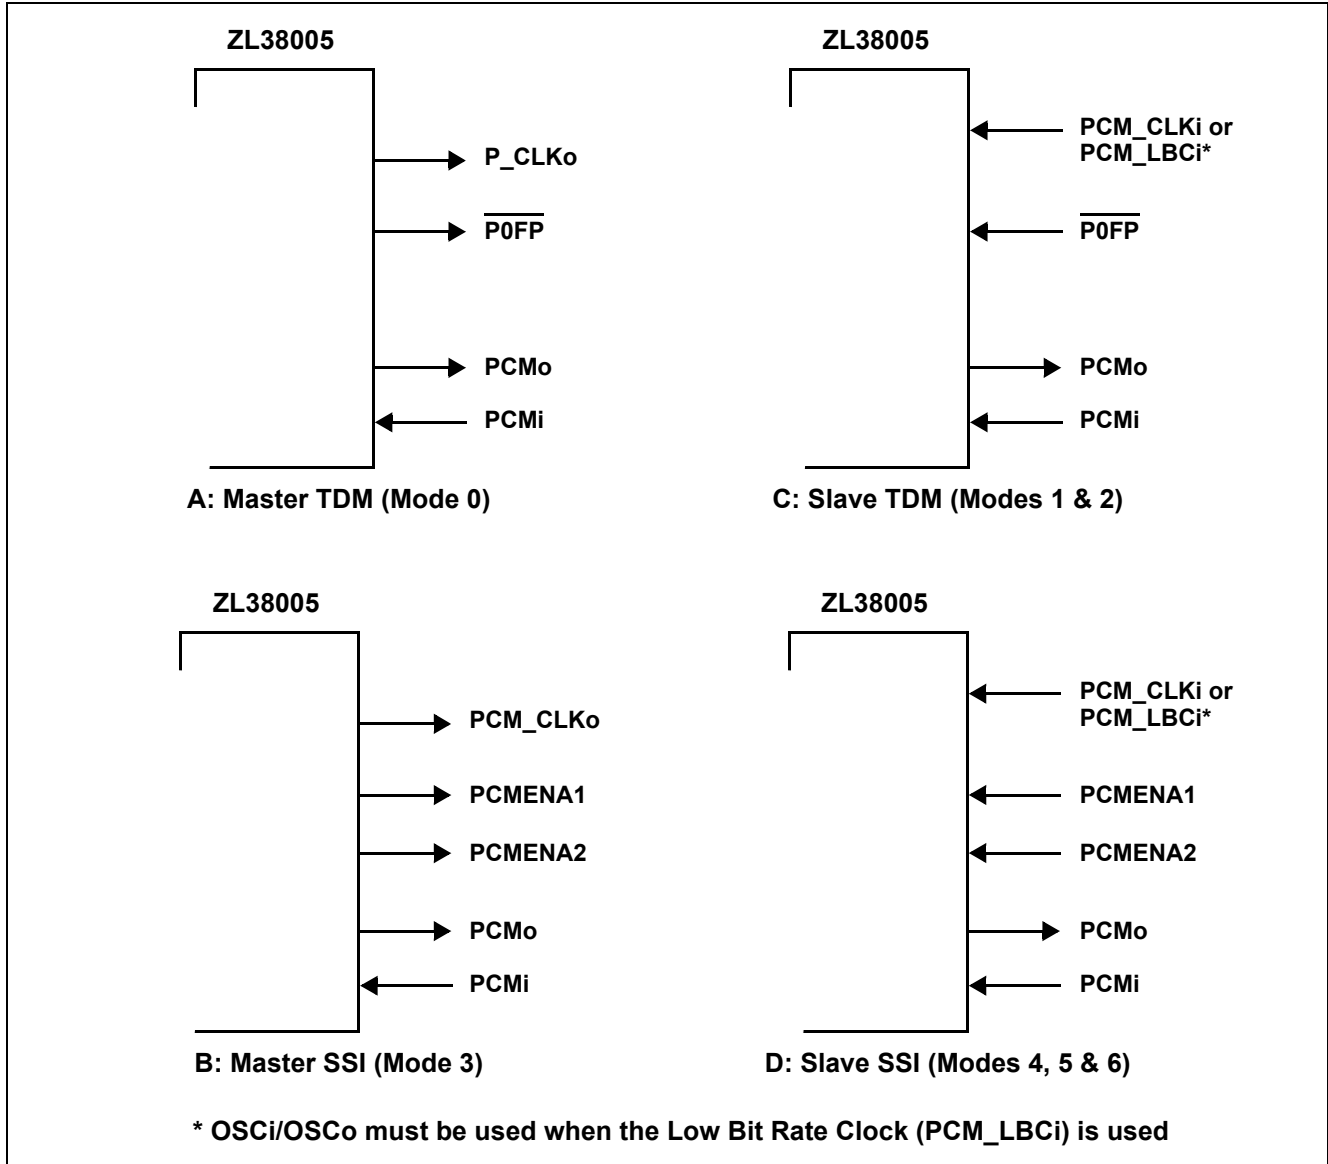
ZL38005

P_CLKo

$\overline{\text{P0FP}}$

PCMo

PCMi

A: Master TDM (Mode 0)

ZL38005

PCM_CLKi or PCM_LBCi*

$\overline{\text{P0FP}}$

PCMo

PCMi

C: Slave TDM (Modes 1 & 2)

ZL38005

PCM_CLKo

PCMENA1

PCMENA2

PCMo

PCMi

B: Master SSI (Mode 3)

ZL38005

PCM_CLKi or PCM_LBCi*

PCMENA1

PCMENA2

PCMo

PCMi

D: Slave SSI (Modes 4, 5 & 6)

* OSCi/OSCo must be used when the Low Bit Rate Clock (PCM_LBCi) is used